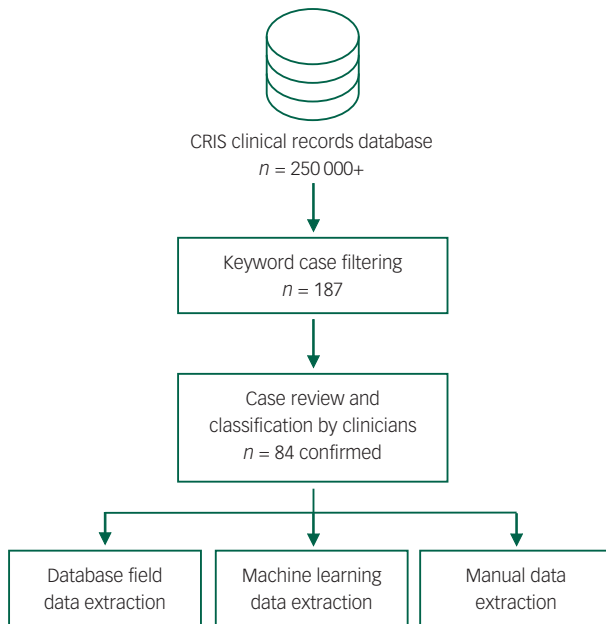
CRIS clinical records database
$n$ = 250 000+

Keyword case filtering
$n$ = 187

Case review and classification by clinicians
$n$ = 84 confirmed

Database field data extraction

Machine learning data extraction

Manual data extraction